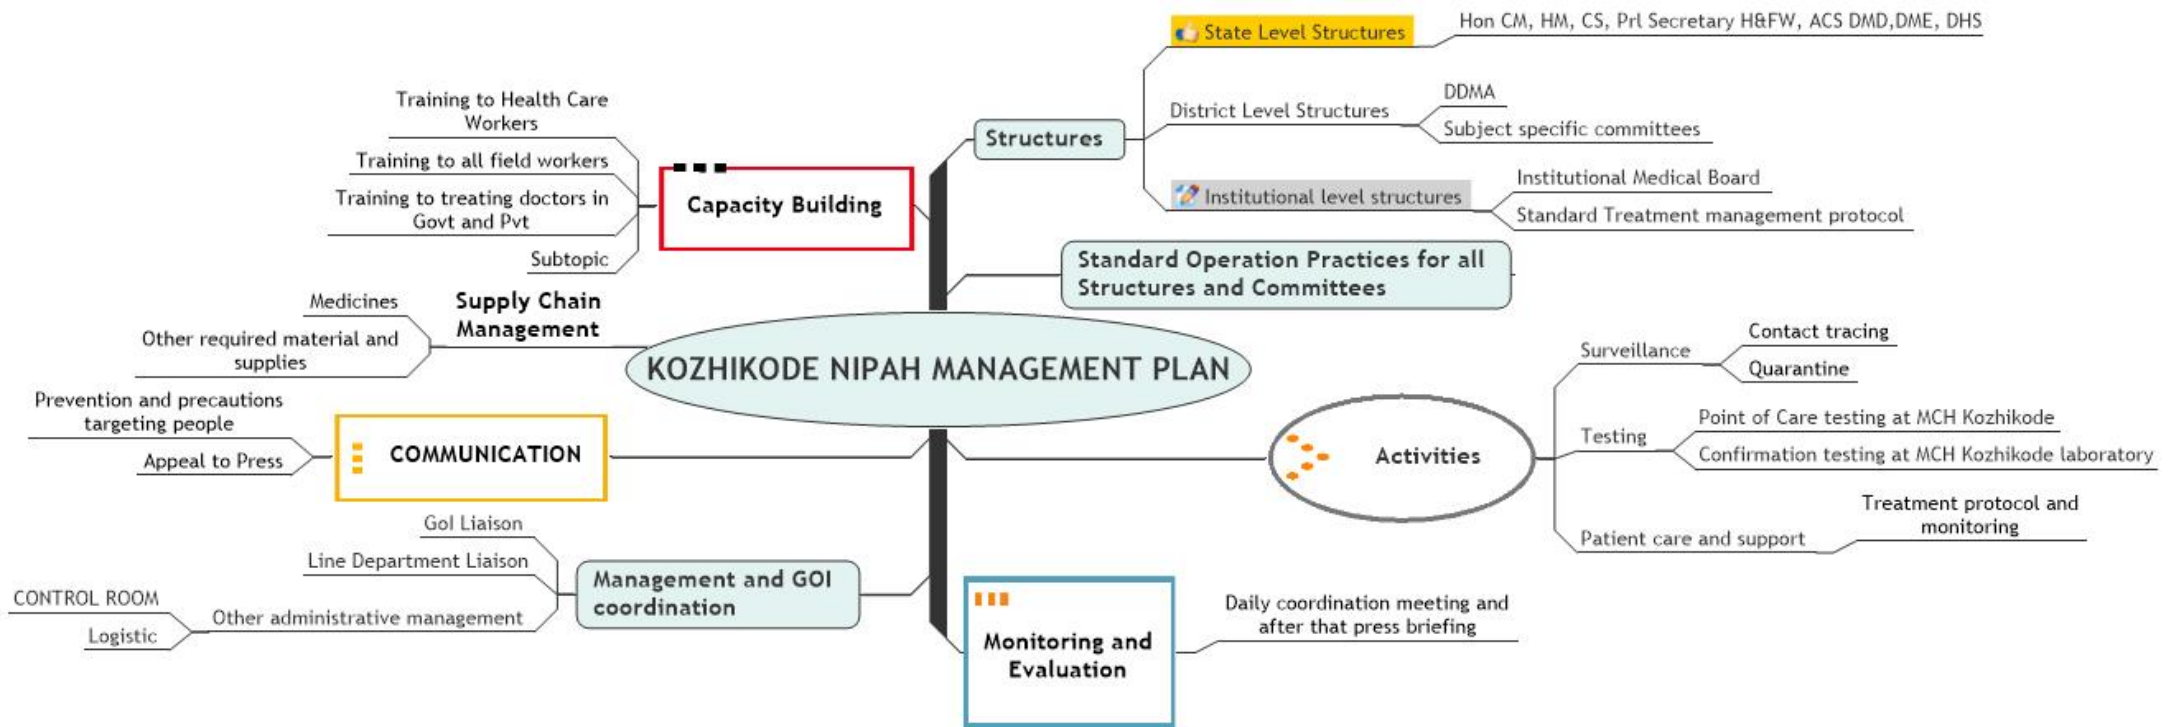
KOZHIKODE NIPAH MANAGEMENT PLAN

Structures

State Level Structures
Hon CM, HM, CS, Prl Secretary H&FW, ACS DMD,DME, DHS

District Level Structures
DDMA
Subject specific committees

Institutional level structures
Institutional Medical Board
Standard Treatment management protocol

Standard Operation Practices for all Structures and Committees

Activities

Surveillance
Contact tracing
Quarantine

Testing
Point of Care testing at MCH Kozhikode
Confirmation testing at MCH Kozhikode laboratory

Patient care and support
Treatment protocol and monitoring

Monitoring and Evaluation
Daily coordination meeting and after that press briefing

Management and GOI coordination
GoI Liaison
Line Department Liaison
Other administrative management
CONTROL ROOM
Logistic

COMMUNICATION
Prevention and precautions targeting people
Appeal to Press

Supply Chain Management
Medicines
Other required material and supplies

Capacity Building
Training to Health Care Workers
Training to all field workers
Training to treating doctors in Govt and Pvt
Subtopic